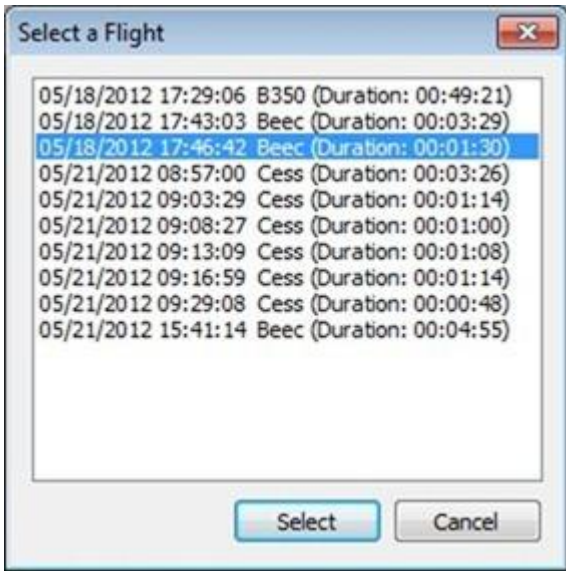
Select a Flight

05/18/2012 17:29:06 B350 (Duration: 00:49:21)
05/18/2012 17:43:03 Beec (Duration: 00:03:29)
05/18/2012 17:46:42 Beec (Duration: 00:01:30)
05/21/2012 08:57:00 Cess (Duration: 00:03:26)
05/21/2012 09:03:29 Cess (Duration: 00:01:14)
05/21/2012 09:08:27 Cess (Duration: 00:01:00)
05/21/2012 09:13:09 Cess (Duration: 00:01:08)
05/21/2012 09:16:59 Cess (Duration: 00:01:14)
05/21/2012 09:29:08 Cess (Duration: 00:00:48)
05/21/2012 15:41:14 Beec (Duration: 00:04:55)

Select
Cancel